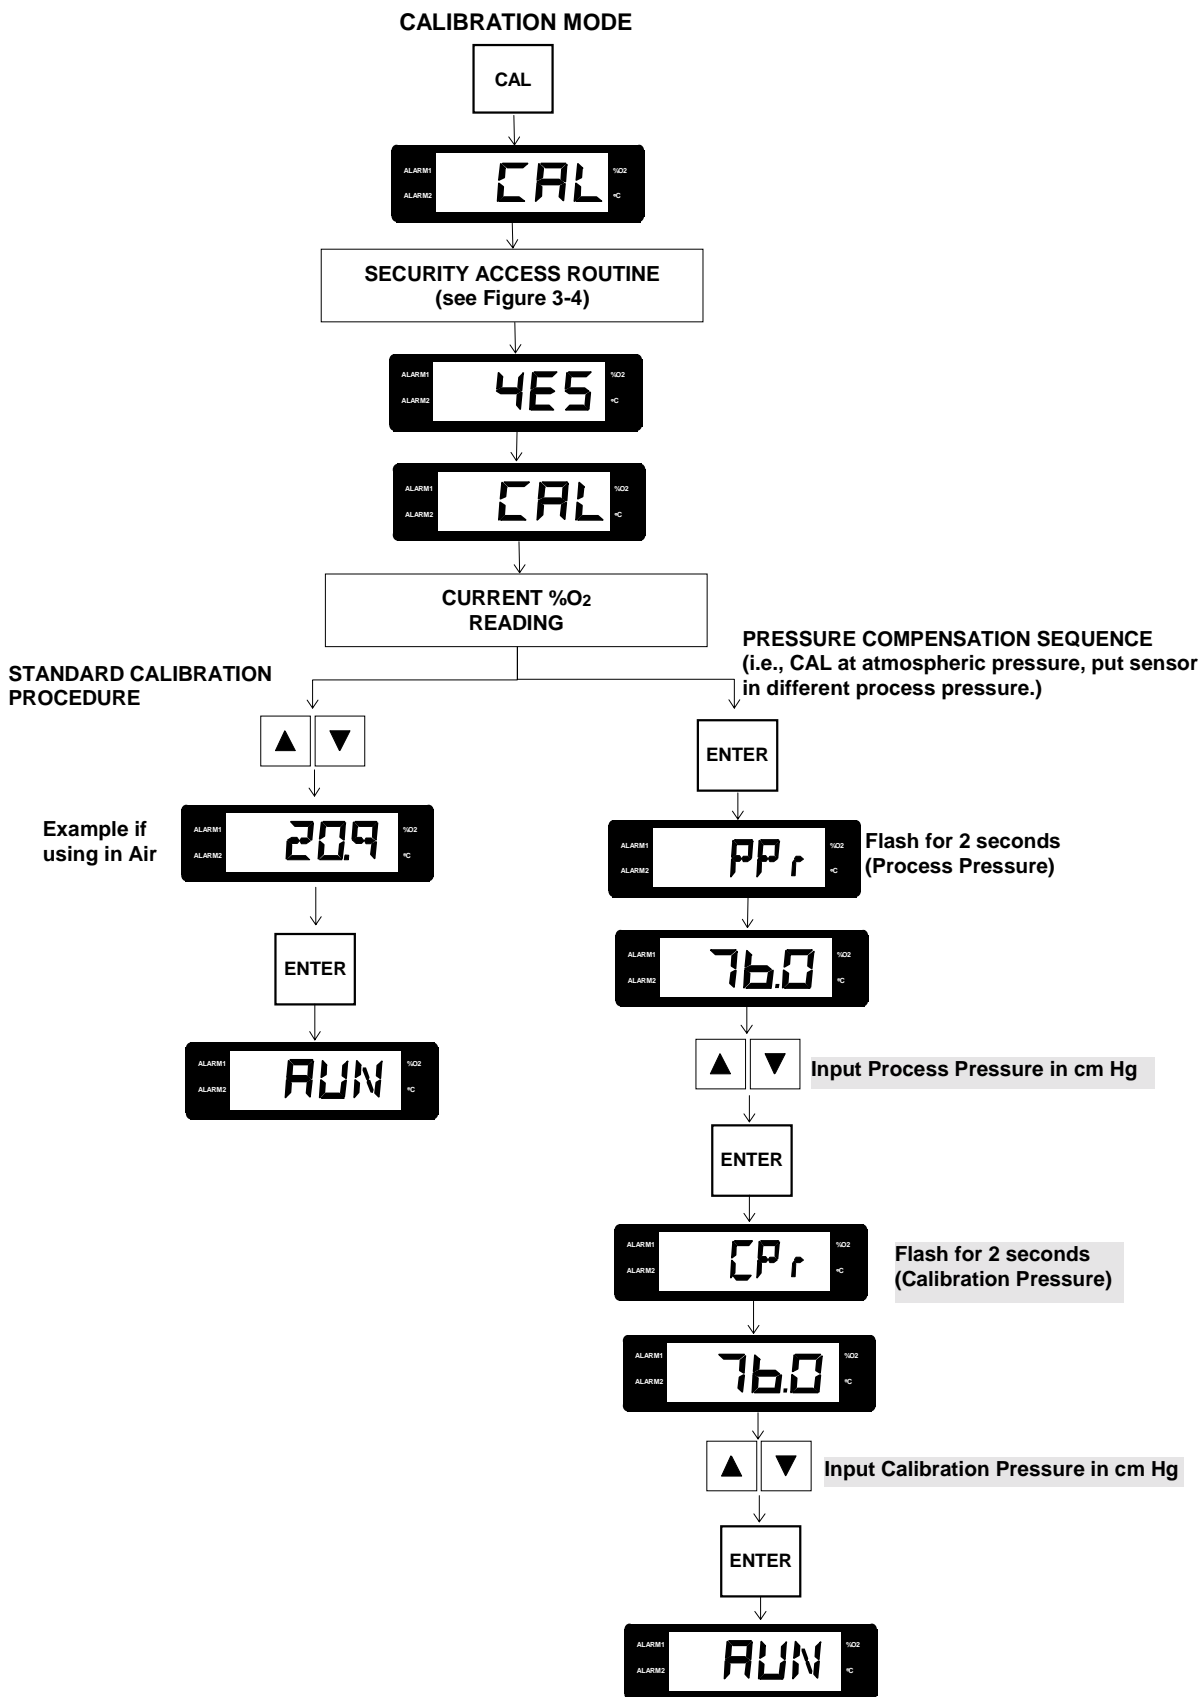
CALIBRATION MODE

CAL

ALARM1 ALARM2 CAL %O2 ºC

SECURITY ACCESS ROUTINE
(see Figure 3-4)

ALARM1 ALARM2 4ES %O2 ºC

ALARM1 ALARM2 CAL %O2 ºC

CURRENT %$O_2$
READING

STANDARD CALIBRATION PROCEDURE

▲ ▼

Example if using in Air

ALARM1 ALARM2 20.9 %O2 ºC

ENTER

ALARM1 ALARM2 RUN %O2 ºC

PRESSURE COMPENSATION SEQUENCE
(i.e., CAL at atmospheric pressure, put sensor in different process pressure.)

ENTER

ALARM1 ALARM2 PPr %O2 ºC

Flash for 2 seconds
(Process Pressure)

ALARM1 ALARM2 76.0 %O2 ºC

▲ ▼ Input Process Pressure in cm Hg

ENTER

ALARM1 ALARM2 CPr %O2 ºC

Flash for 2 seconds
(Calibration Pressure)

ALARM1 ALARM2 76.0 %O2 ºC

▲ ▼ Input Calibration Pressure in cm Hg

ENTER

ALARM1 ALARM2 RUN %O2 ºC